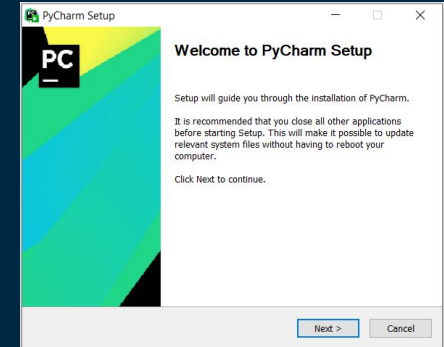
PyCharm Setup

PC

Welcome to PyCharm Setup

Setup will guide you through the installation of PyCharm.

It is recommended that you close all other applications before starting Setup. This will make it possible to update relevant system files without having to reboot your computer.

Click Next to continue.

Next >

Cancel